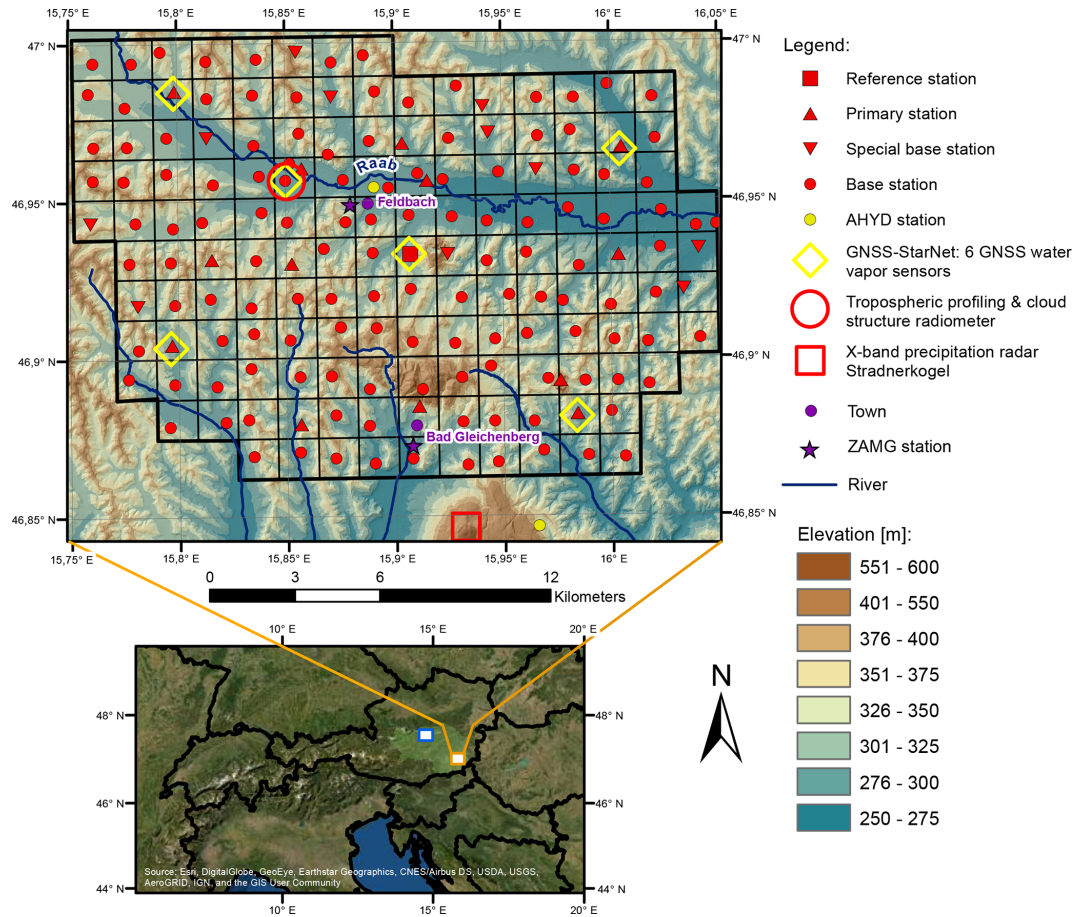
15,75° E 15,8° E 15,85° E 15,9° E 15,95° E 16° E 16,05° E

47° N
46,95° N
46,9° N
46,85° N

47° N
46,95° N
46,9° N
46,85° N

Raab
Feldbach
Bad Gleichenberg

15,75° E 15,8° E 15,85° E 15,9° E 15,95° E 16° E

0 3 6 12 Kilometers

Legend:
Reference station
Primary station
Special base station
Base station
AHYD station
GNSS-StarNet: 6 GNSS water vapor sensors
Tropospheric profiling & cloud structure radiometer
X-band precipitation radar Stradnerkogel
Town
ZAMG station
River

Elevation [m]:
551 - 600
401 - 550
376 - 400
351 - 375
326 - 350
301 - 325
276 - 300
250 - 275

10° E 15° E 20° E
48° N
46° N
44° N
48° N
46° N
44° N
10° E 15° E 20° E

N

Source: Esri, DigitalGlobe, GeoEye, Earthstar Geographics, CNES/Airbus DS, USDA, USGS, AeroGRID, IGN, and the GIS User Community